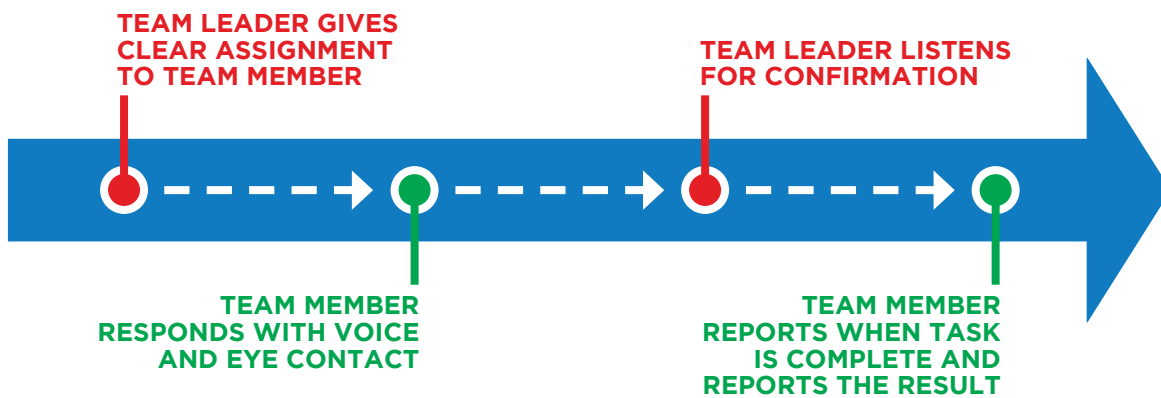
TEAM LEADER GIVES CLEAR ASSIGNMENT TO TEAM MEMBER

TEAM LEADER LISTENS FOR CONFIRMATION

TEAM MEMBER RESPONDS WITH VOICE AND EYE CONTACT

TEAM MEMBER REPORTS WHEN TASK IS COMPLETE AND REPORTS THE RESULT